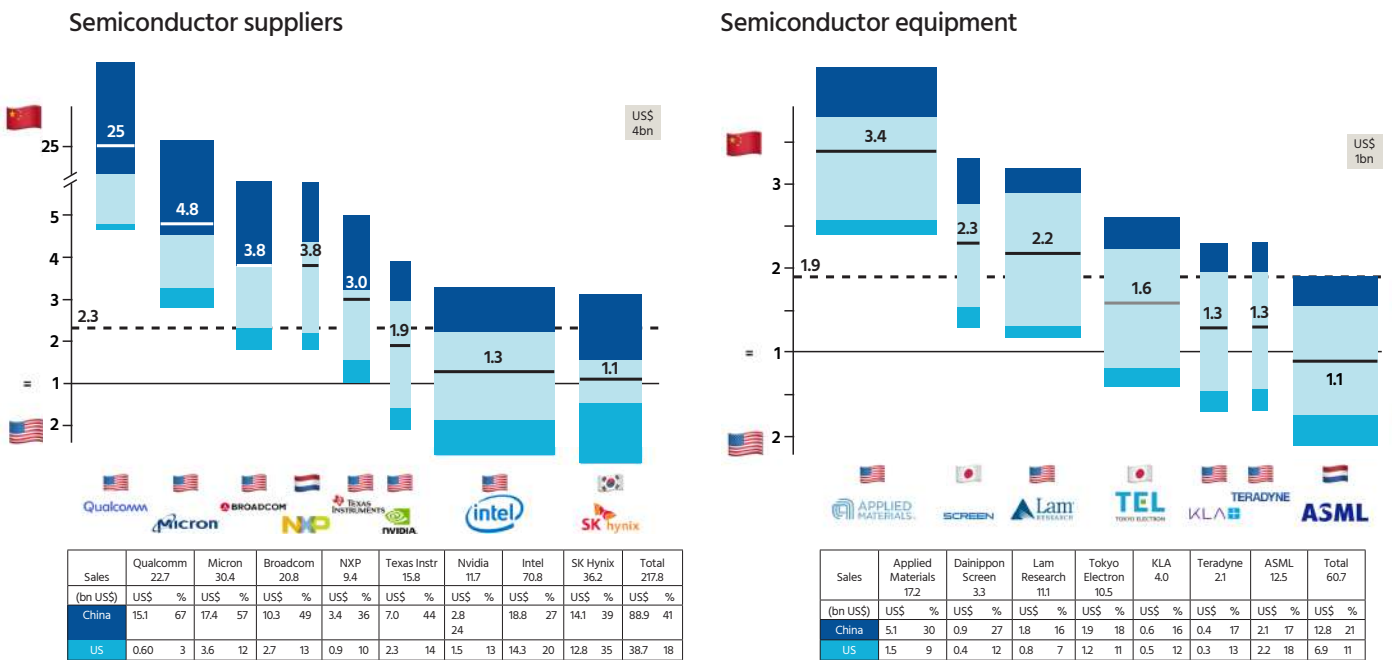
Semiconductor suppliers

US$ 4bn

25
5
4
3
2
=
1
2

25
4.8
3.8
3.8
3.0
2.3
1.9
1.3
1.1

Qualcomm
Micron
BROADCOM
NXP
TEXAS INSTRUMENTS
NVIDIA
intel
SK hynix

| Sales | Qualcomm 22.7 | | Micron 30.4 | | Broadcom 20.8 | | NXP 9.4 | | Texas Instr 15.8 | | Nvidia 11.7 | | Intel 70.8 | | SK Hynix 36.2 | | Total 217.8 | |
|---|---|---|---|---|---|---|---|---|---|---|---|---|---|---|---|---|---|---|
| (bn US$) | US$ | % | US$ | % | US$ | % | US$ | % | US$ | % | US$ | % | US$ | % | US$ | % | US$ | % |
| China | 15.1 | 67 | 17.4 | 57 | 10.3 | 49 | 3.4 | 36 | 7.0 | 44 | 2.8 24 | | 18.8 | 27 | 14.1 | 39 | 88.9 | 41 |
| US | 0.60 | 3 | 3.6 | 12 | 2.7 | 13 | 0.9 | 10 | 2.3 | 14 | 1.5 | 13 | 14.3 | 20 | 12.8 | 35 | 38.7 | 18 |

Semiconductor equipment

US$ 1bn

3
2
=
1
2

3.4
2.3
2.2
1.9
1.6
1.3
1.3
1.1

APPLIED MATERIALS
SCREEN
Lam RESEARCH
TEL TOKYO ELECTRON
KLA
TERADYNE
ASML

| Sales | Applied Materials 17.2 | | Dainippon Screen 3.3 | | Lam Research 11.1 | | Tokyo Electron 10.5 | | KLA 4.0 | | Teradyne 2.1 | | ASML 12.5 | | Total 60.7 | |
|---|---|---|---|---|---|---|---|---|---|---|---|---|---|---|---|---|
| (bn US$) | US$ | % | US$ | % | US$ | % | US$ | % | US$ | % | US$ | % | US$ | % | US$ | % |
| China | 5.1 | 30 | 0.9 | 27 | 1.8 | 16 | 1.9 | 18 | 0.6 | 16 | 0.4 | 17 | 2.1 | 17 | 12.8 | 21 |
| US | 1.5 | 9 | 0.4 | 12 | 0.8 | 7 | 1.2 | 11 | 0.5 | 12 | 0.3 | 13 | 2.2 | 18 | 6.9 | 11 |